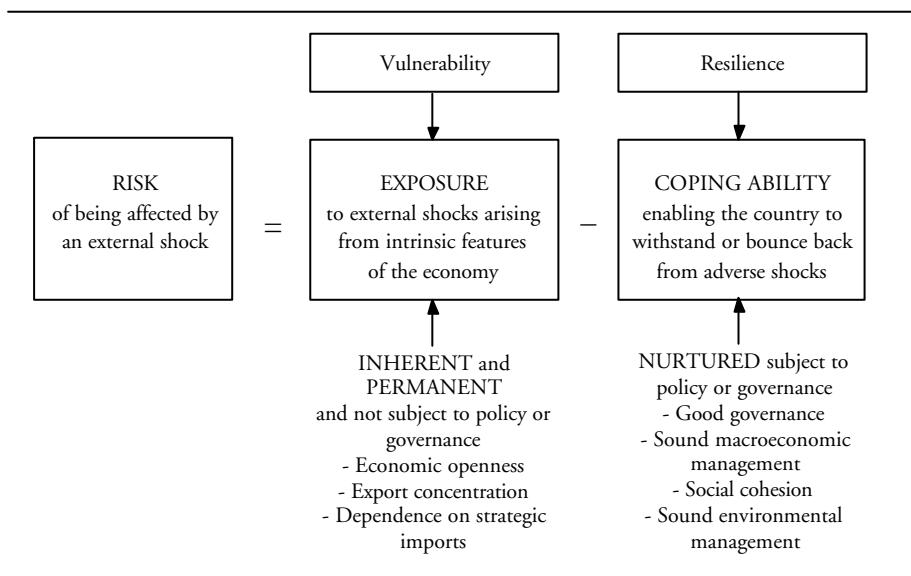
Vulnerability

Resilience

RISK
of being affected by an external shock

=

EXPOSURE
to external shocks arising from intrinsic features of the economy

–

COPING ABILITY
enabling the country to withstand or bounce back from adverse shocks

INHERENT and PERMANENT
and not subject to policy or governance
- Economic openness
- Export concentration
- Dependence on strategic imports

NURTURED subject to policy or governance
- Good governance
- Sound macroeconomic management
- Social cohesion
- Sound environmental management